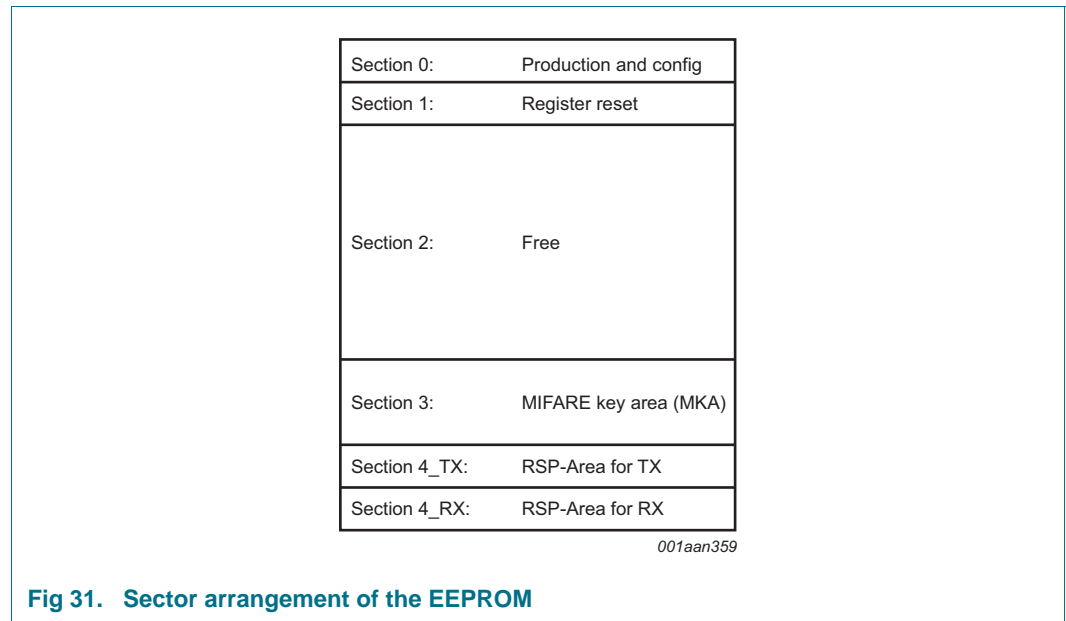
| Section 0: | Production and config |
|---|---|
| Section 1: | Register reset |
| Section 2: | Free |
| Section 3: | MIFARE key area (MKA) |
| Section 4_TX: | RSP-Area for TX |
| Section 4_RX: | RSP-Area for RX |

001aan359

Fig 31. Sector arrangement of the EEPROM